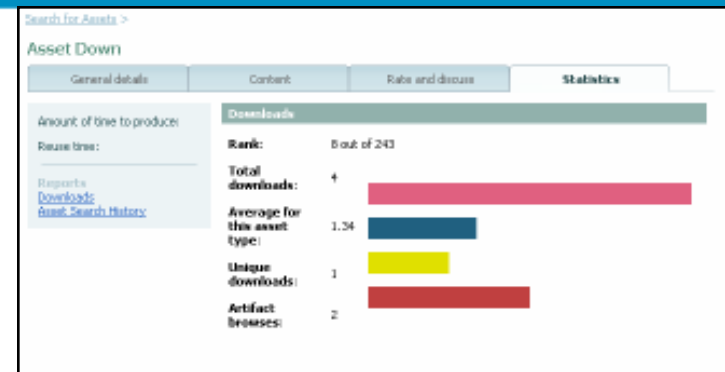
Search for Assets >

Asset Down

General details | Content | Rate and discuss | Statistics

Amount of time to produce:

Reuse time:

Reports
Downloads
Asset Search History

Downloads

Rank: 8 out of 243

Total downloads: 4

Average for this asset type: 1.34

Unique downloads: 1

Artifact browses: 2